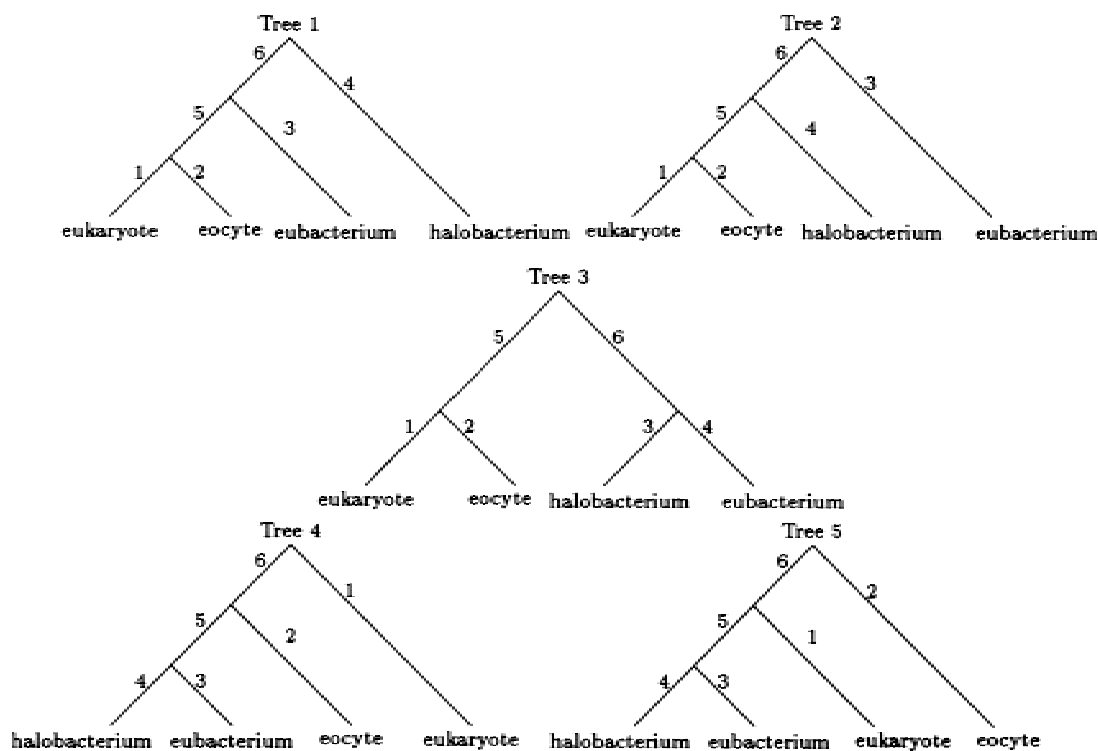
Tree 1

6
4
5
3
1
2
eukaryote eocyte eubacterium halobacterium

Tree 2

6
3
5
4
1
2
eukaryote eocyte halobacterium eubacterium

Tree 3

5
6
1
2
3
4
eukaryote eocyte halobacterium eubacterium

Tree 4

6
1
5
2
4
3
halobacterium eubacterium eocyte eukaryote

Tree 5

6
2
5
1
4
3
halobacterium eubacterium eukaryote eocyte